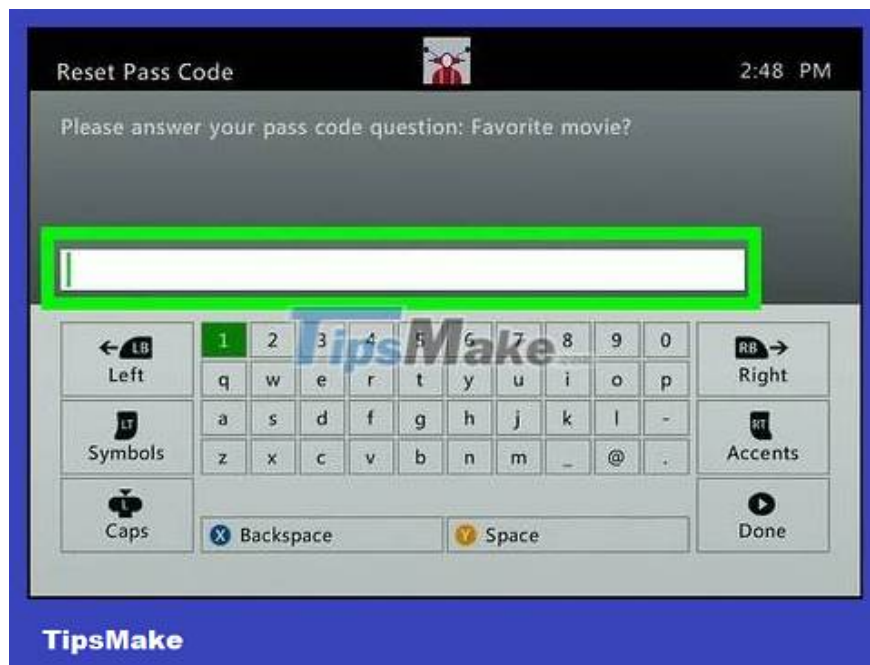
Reset Pass Code

2:48 PM

Please answer your pass code question: Favorite movie?

← LB
Left

1 2 3 4 5 6 7 8 9 0
q w e r t y u i o p
a s d f g h j k l -
z x c v b n m _ @ .

RB →
Right

LT
Symbols

RT
Accents

L
Caps

X Backspace

Y Space

Done

TipsMake

TipsMake